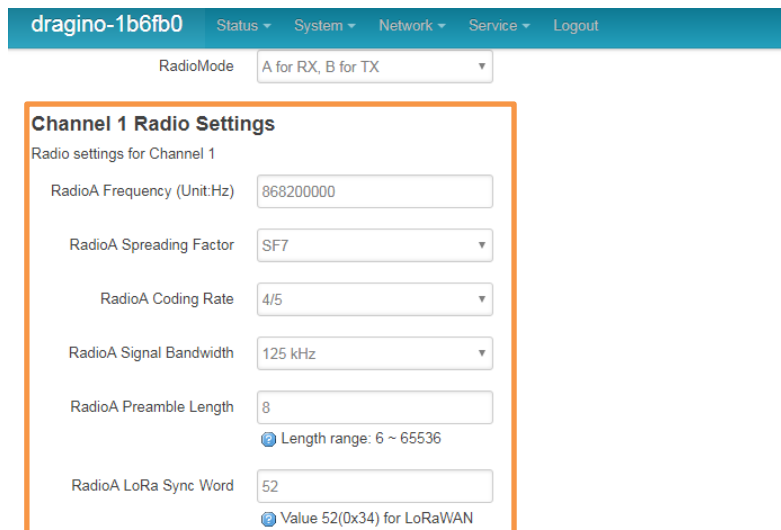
dragino-1b6fb0 Status ▾ System ▾ Network ▾ Service ▾ Logout

RadioMode A for RX, B for TX

Channel 1 Radio Settings

Radio settings for Channel 1

RadioA Frequency (Unit:Hz) 868200000

RadioA Spreading Factor SF7

RadioA Coding Rate 4/5

RadioA Signal Bandwidth 125 kHz

RadioA Preamble Length 8

Length range: 6 ~ 65536

RadioA LoRa Sync Word 52

Value 52(0x34) for LoRaWAN